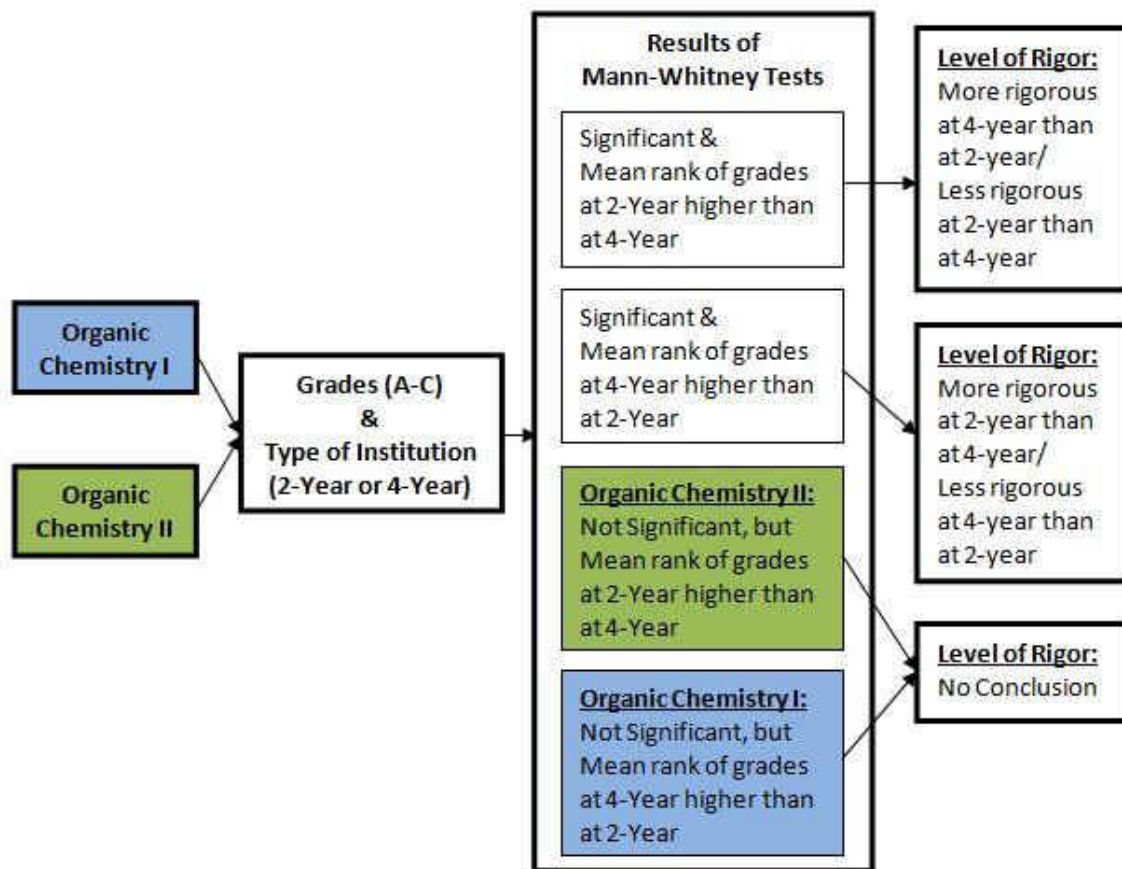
Organic Chemistry I

Organic Chemistry II

Grades (A-C) & Type of Institution (2-Year or 4-Year)

Results of Mann-Whitney Tests

Significant & Mean rank of grades at 2-Year higher than at 4-Year

Significant & Mean rank of grades at 4-Year higher than at 2-Year

Organic Chemistry II: Not Significant, but Mean rank of grades at 2-Year higher than at 4-Year

Organic Chemistry I: Not Significant, but Mean rank of grades at 4-Year higher than at 2-Year

Level of Rigor: More rigorous at 4-year than at 2-year/ Less rigorous at 2-year than at 4-year

Level of Rigor: More rigorous at 2-year than at 4-year/ Less rigorous at 4-year than at 2-year

Level of Rigor: No Conclusion